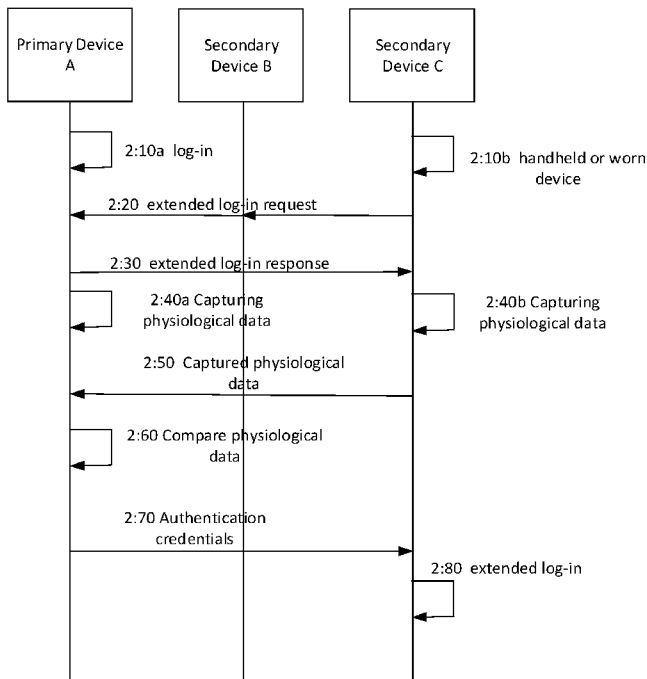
Primary Device A

Secondary Device B

Secondary Device C

2:10a log-in

2:10b handheld or worn device

2:20 extended log-in request

2:30 extended log-in response

2:40a Capturing physiological data

2:40b Capturing physiological data

2:50 Captured physiological data

2:60 Compare physiological data

2:70 Authentication credentials

2:80 extended log-in